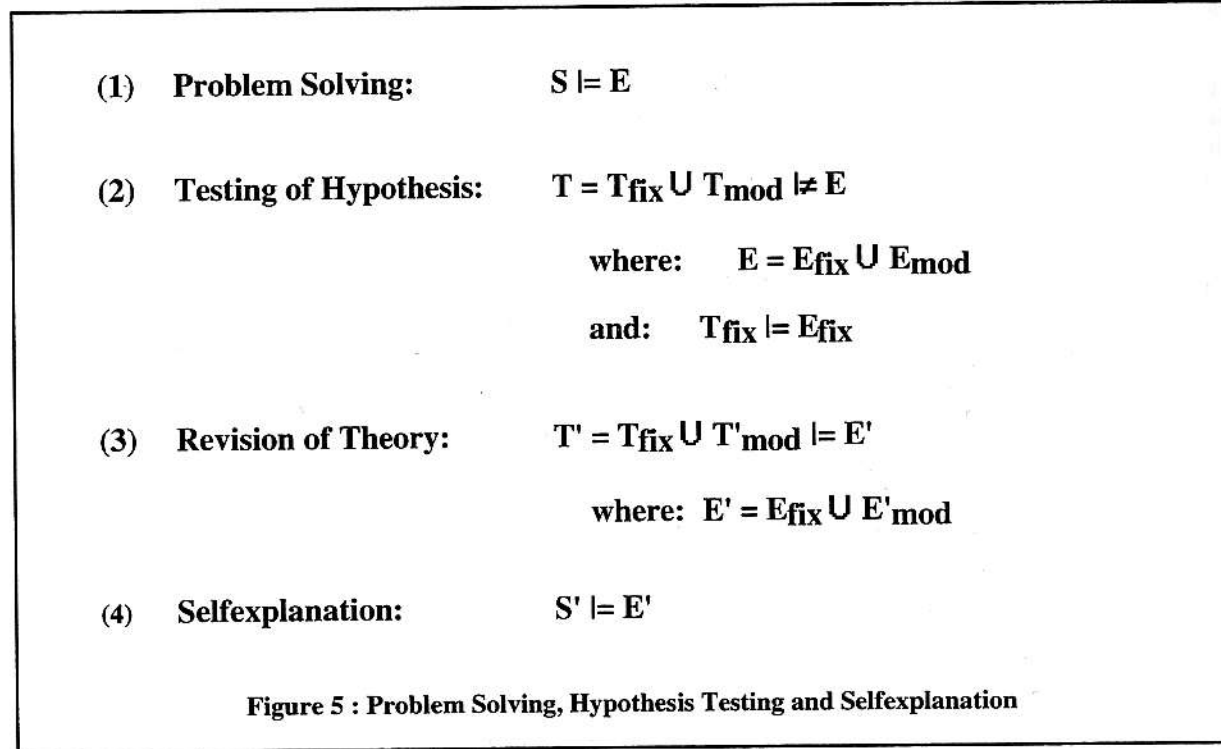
(1) **Problem Solving:** $S \models E$

(2) **Testing of Hypothesis:** $T = T_{fix} \cup T_{mod} \not\models E$

where: $E = E_{fix} \cup E_{mod}$

and: $T_{fix} \models E_{fix}$

(3) **Revision of Theory:** $T' = T_{fix} \cup T'_{mod} \models E'$

where: $E' = E_{fix} \cup E'_{mod}$

(4) **Selfexplanation:** $S' \models E'$

**Figure 5 : Problem Solving, Hypothesis Testing and Selfexplanation**